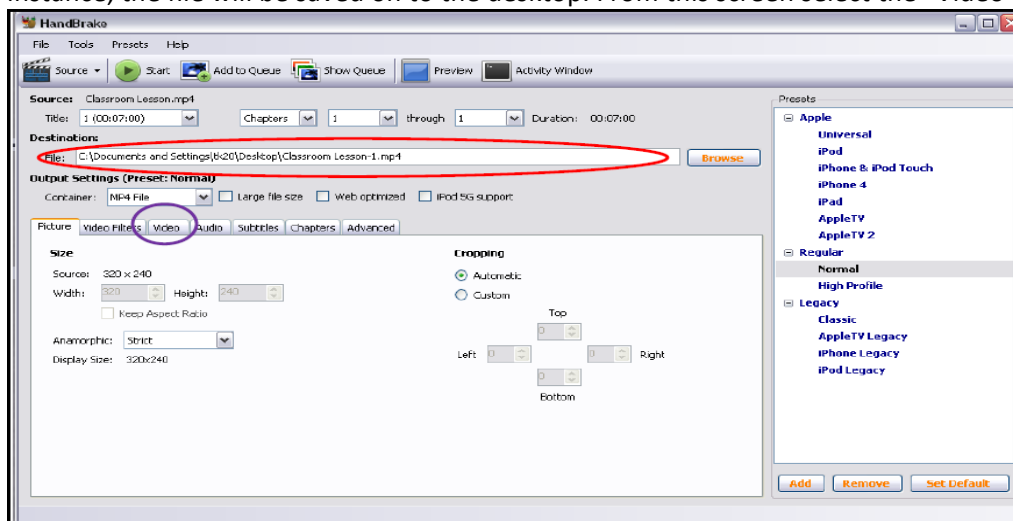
instance) the file will be saved on to the desktop. From this screen select the "Video"

HandBrake

File Tools Presets Help

Source Start Add to Queue Show Queue Preview Activity Window

Source: Classroom Lesson.mp4

Title: 1 (00:07:00) Chapters 1 through 1 Duration: 00:07:00

Destination:

File: C:\Documents and Settings\tk20\Desktop\Classroom Lesson-1.mp4 Browse

Output Settings (Preset: Normal)

Container: MP4 File Large file size Web optimized iPod 5G support

Picture Video Filters Video Audio Subtitles Chapters Advanced

Size

Source: 320 x 240

Width: 320 Height: 240

Keep Aspect Ratio

Anamorphic: Strict

Display Size: 320x240

Cropping

Automatic

Custom

Top

0

Left 0 0 Right

0

Bottom

Presets

Apple

Universal

iPod

iPhone & iPod Touch

iPhone 4

iPad

AppleTV

AppleTV 2

Regular

Normal

High Profile

Legacy

Classic

AppleTV Legacy

iPhone Legacy

iPod Legacy

Add Remove Set Default